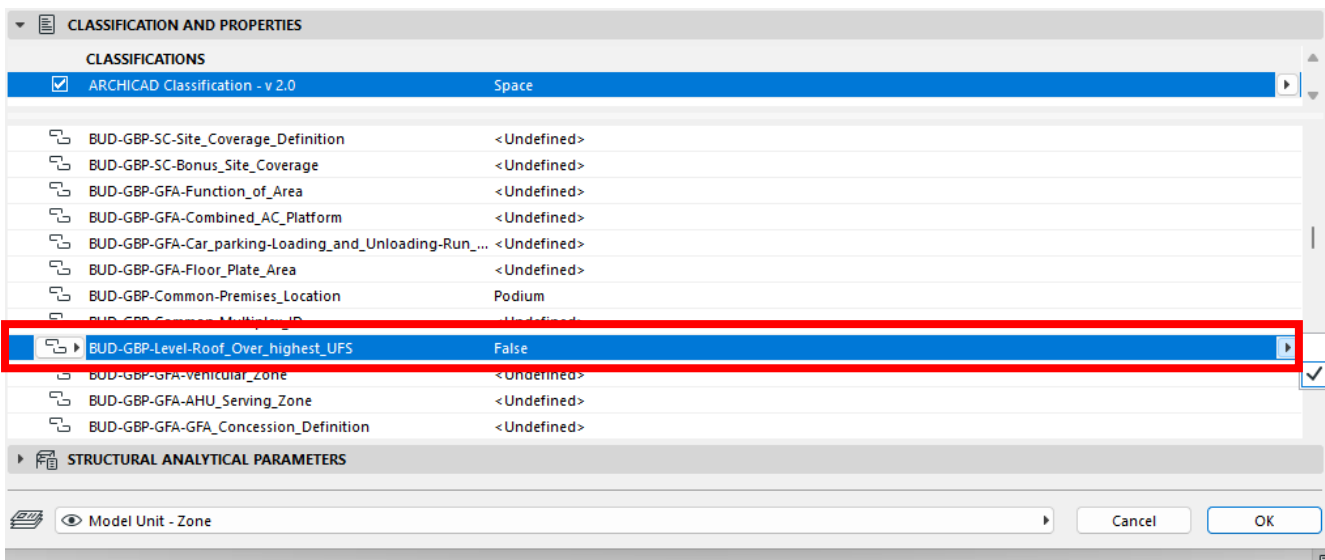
CLASSIFICATION AND PROPERTIES

CLASSIFICATIONS

ARCHICAD Classification - v 2.0 Space

| | |
|---|---|
| BUD-GBP-SC-Site_Coverage_Definition | <Undefined> |
| BUD-GBP-SC-Bonus_Site_Coverage | <Undefined> |
| BUD-GBP-GFA-Function_of_Area | <Undefined> |
| BUD-GBP-GFA-Combined_AC_Platform | <Undefined> |
| BUD-GBP-GFA-Car_parking-Loading_and_Unloading-Run_... | <Undefined> |
| BUD-GBP-GFA-Floor_Plate_Area | <Undefined> |
| BUD-GBP-Common-Premises_Location | Podium |
| BUD-GBP-Common-Multiplex_ID | <Undefined> |
| BUD-GBP-Level-Roof_Over_highest_UFS | False |
| BUD-GBP-GFA-Vehicular_Zone | <Undefined> |
| BUD-GBP-GFA-AHU_Serving_Zone | <Undefined> |
| BUD-GBP-GFA-GFA_Concession_Definition | <Undefined> |

STRUCTURAL ANALYTICAL PARAMETERS

Model Unit - Zone

Cancel

OK